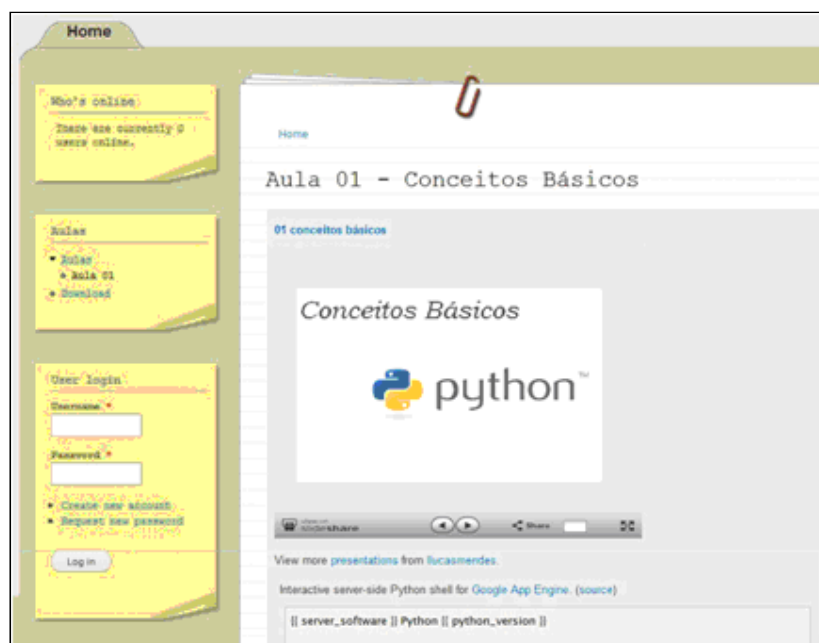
Home

Who's online

There are currently 0 users online.

Aulas

Aulas
Aula 01
Download

User login

Username *

Password *

Create new account
Request new password

Log in

Home

Aula 01 - Conceitos Básicos

01 conceitos básicos

Conceitos Básicos

python™

slideshare

Share

View more presentations from llucasmendes.

Interactive server-side Python shell for Google App Engine. (source)

{{ server_software }} Python {{ python_version }}